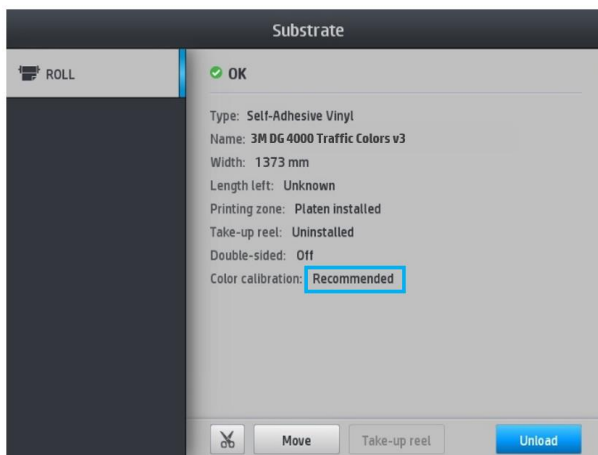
Substrate

ROLL

OK

Type: Self-Adhesive Vinyl
Name: 3M DG 4000 Traffic Colors v3
Width: 1373 mm
Length left: Unknown
Printing zone: Platen installed
Take-up reel: Uninstalled
Double-sided: Off
Color calibration: Recommended

Move
Take-up reel
Unload